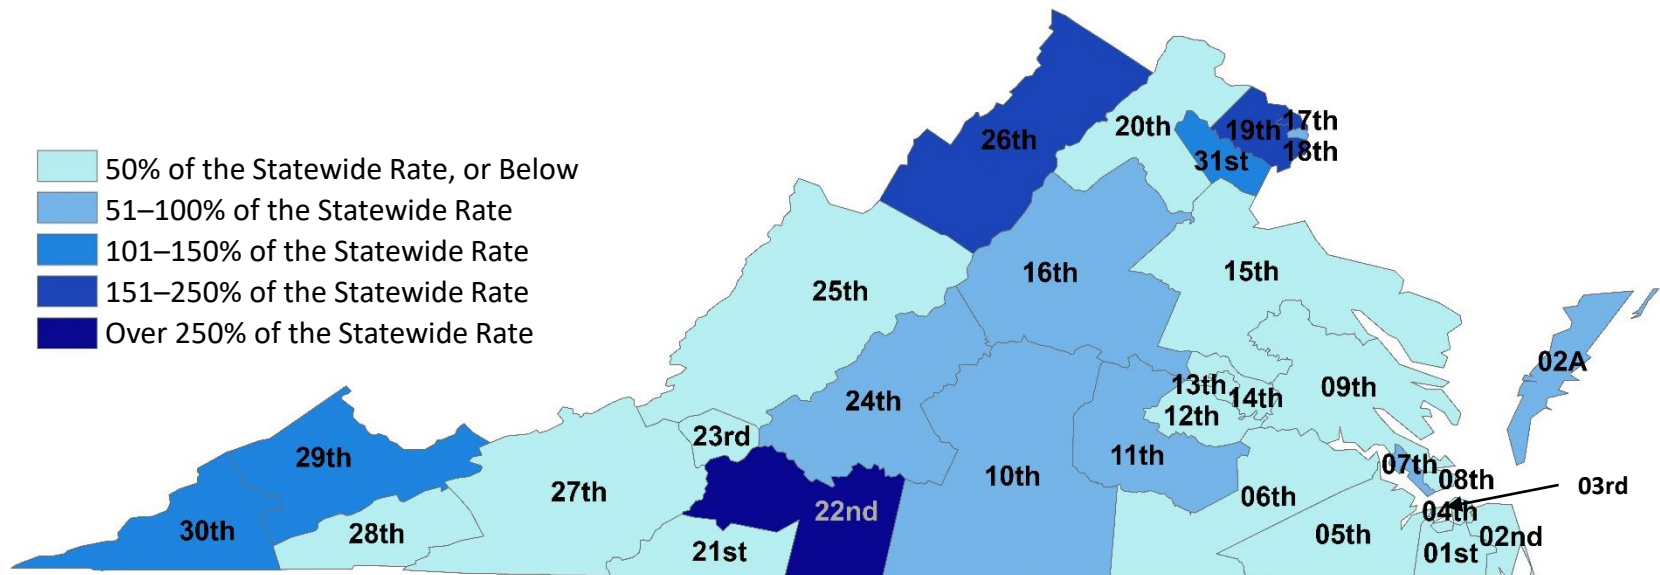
50% of the Statewide Rate, or Below
51–100% of the Statewide Rate
101–150% of the Statewide Rate
151–250% of the Statewide Rate
Over 250% of the Statewide Rate

26th
20th
19th
17th
31st
18th
16th
15th
25th
02A
13th
14th
09th
24th
12th
23rd
11th
07th
08th
29th
10th
03rd
27th
06th
22nd
04th
30th
28th
21st
05th
02nd
01st